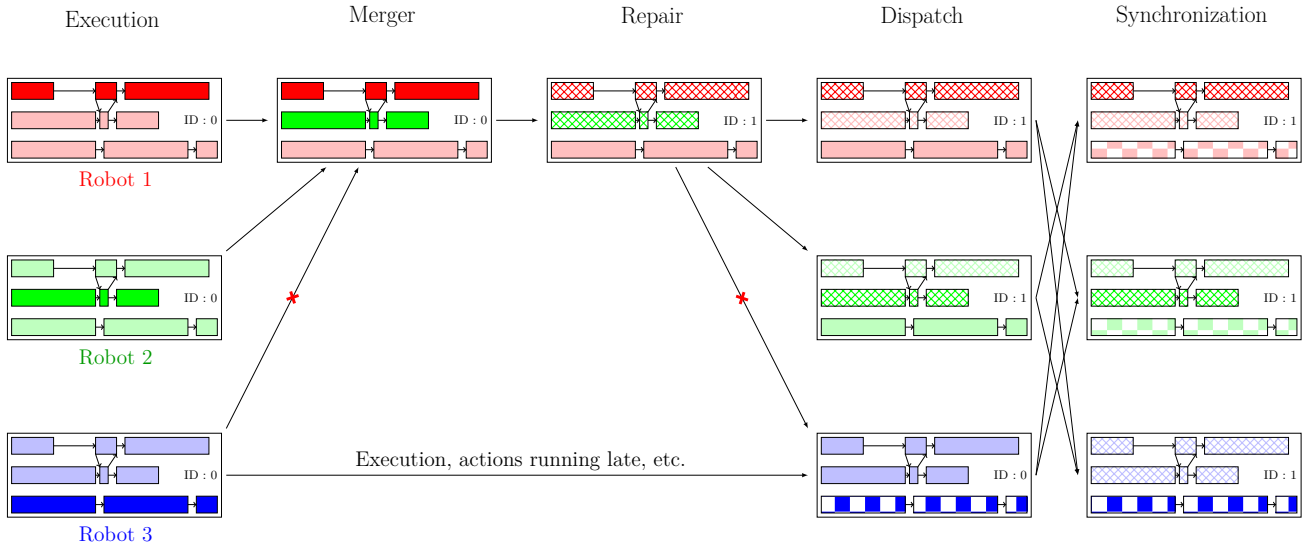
Execution

Merger

Repair

Dispatch

Synchronization

ID : 0

Robot 1

ID : 0

ID : 1

ID : 1

ID : 1

ID : 0

Robot 2

ID : 1

ID : 1

ID : 0

Robot 3

Execution, actions running late, etc.

ID : 0

ID : 1